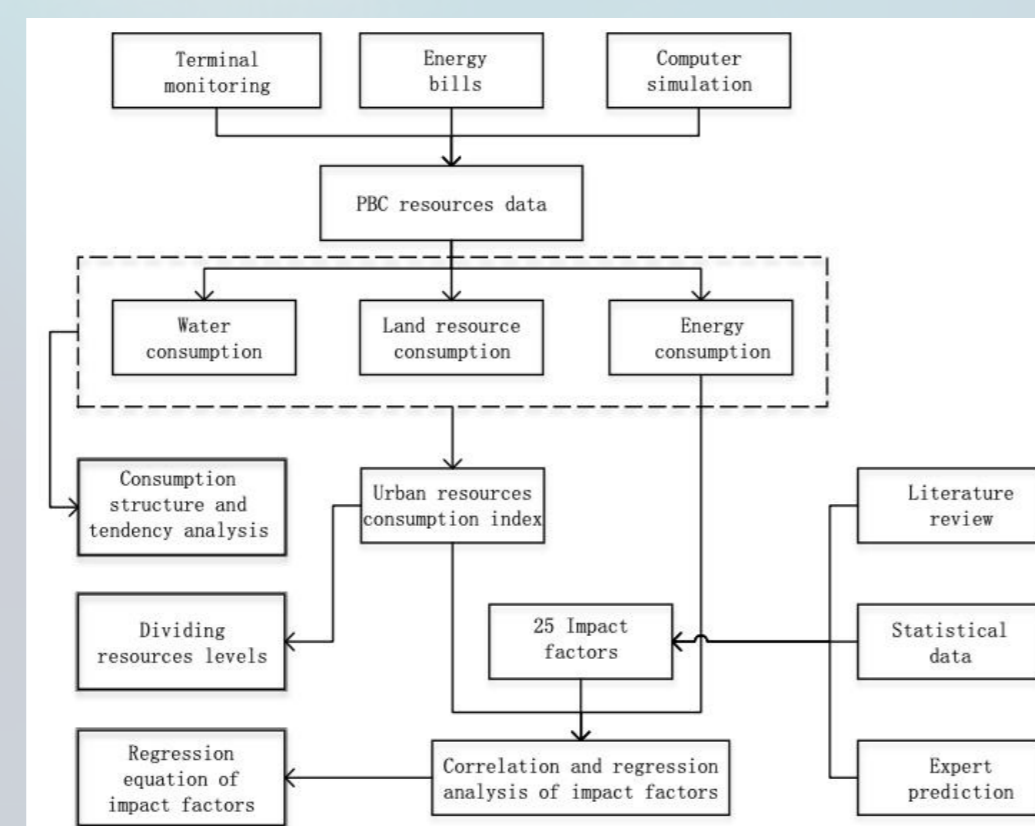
Terminal monitoring

Energy bills

Computer simulation

PBC resources data

Water consumption

Land resource consumption

Energy consumption

Consumption structure and tendency analysis

Urban resources consumption index

Literature review

Dividing resources levels

25 Impact factors

Statistical data

Regression equation of impact factors

Correlation and regression analysis of impact factors

Expert prediction